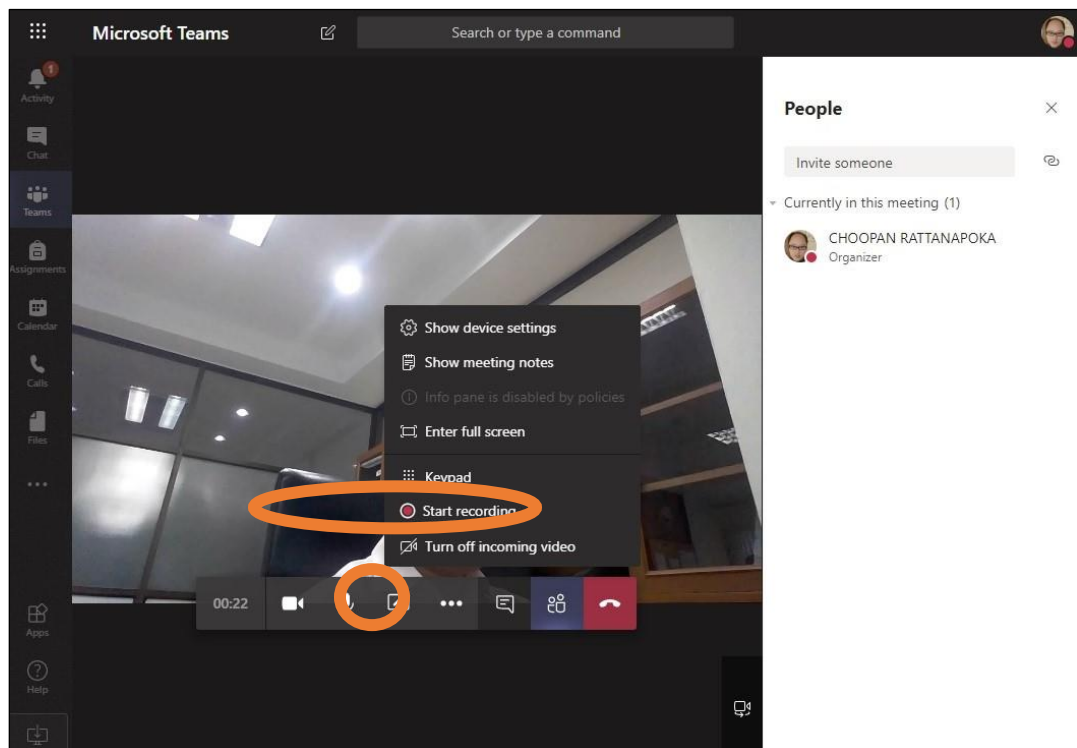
Microsoft Teams

Search or type a command

1
Activity
Chat
Teams
Assignments
Calendar
Calls
Files
...
Apps
Help

People

Invite someone

Currently in this meeting (1)

CHOOPAN RATTANAPOKA
Organizer

Show device settings
Show meeting notes
Info pane is disabled by policies
Enter full screen
Keypad
Start recording
Turn off incoming video

00:22